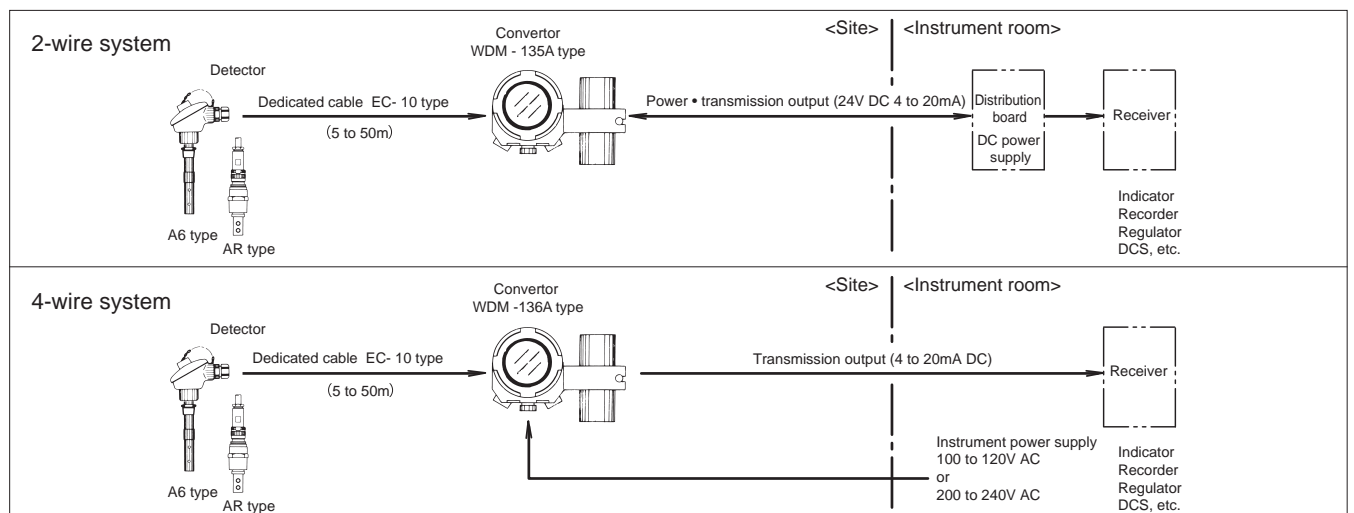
2-wire system

Convertor
WDM - 135A type

<Site> <Instrument room>

Detector

Dedicated cable EC- 10 type

(5 to 50m)

Power • transmission output (24V DC 4 to 20mA)

Distribution board
DC power supply

Receiver

A6 type
AR type

Indicator
Recorder
Regulator
DCS, etc.

4-wire system

Convertor
WDM -136A type

<Site> <Instrument room>

Detector

Dedicated cable EC- 10 type

(5 to 50m)

Transmission output (4 to 20mA DC)

Receiver

Instrument power supply
100 to 120V AC
or
200 to 240V AC

A6 type
AR type

Indicator
Recorder
Regulator
DCS, etc.